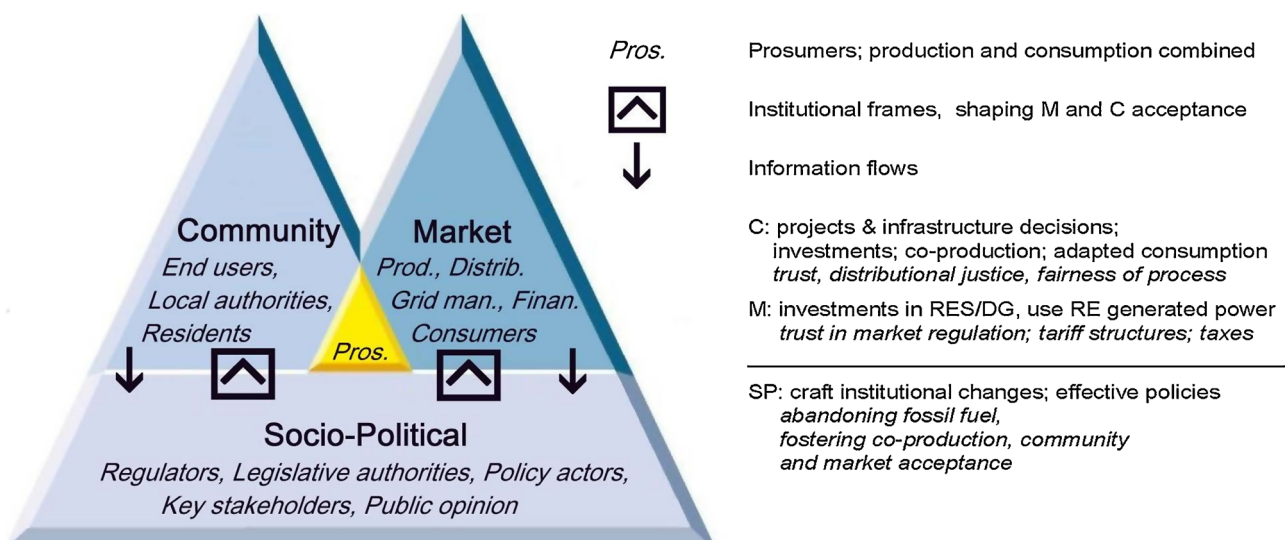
Community
End users,
Local authorities,
Residents

Market
Prod., Distrib.
Grid man., Finan.
Consumers

Pros.

Socio-Political
Regulators, Legislative authorities, Policy actors,
Key stakeholders, Public opinion

Pros. Prosumers; production and consumption combined

Institutional frames, shaping M and C acceptance

Information flows

C: projects & infrastructure decisions; investments; co-production; adapted consumption
trust, distributional justice, fairness of process

M: investments in RES/DG, use RE generated power
trust in market regulation; tariff structures; taxes

SP: craft institutional changes; effective policies
abandoning fossil fuel,
fostering co-production, community
and market acceptance